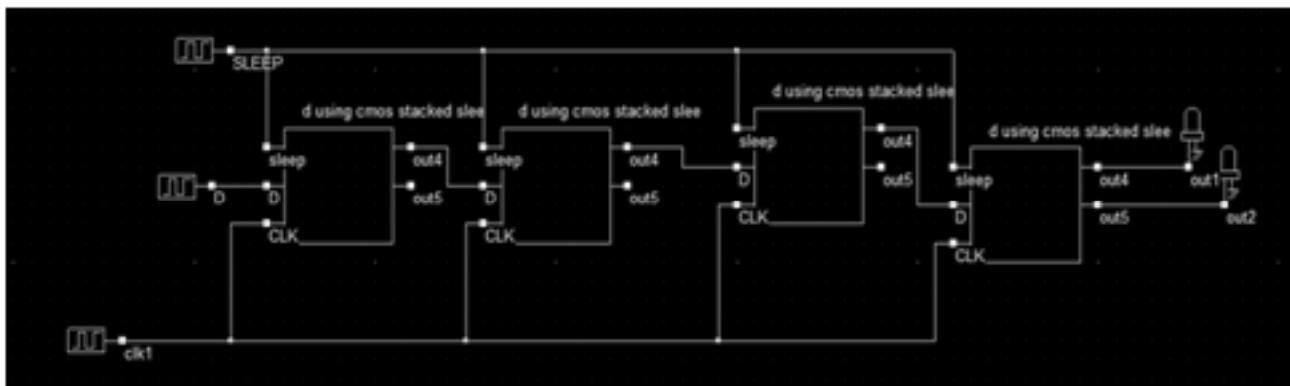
SLEEP

d using cmos stacked slee
sleep
D
CLK
out4
out5

d using cmos stacked slee
sleep
D
CLK
out4
out5

d using cmos stacked slee
sleep
D
CLK
out4
out5

d using cmos stacked slee
sleep
D
CLK
out4
out5

D
out1
out2
clk1